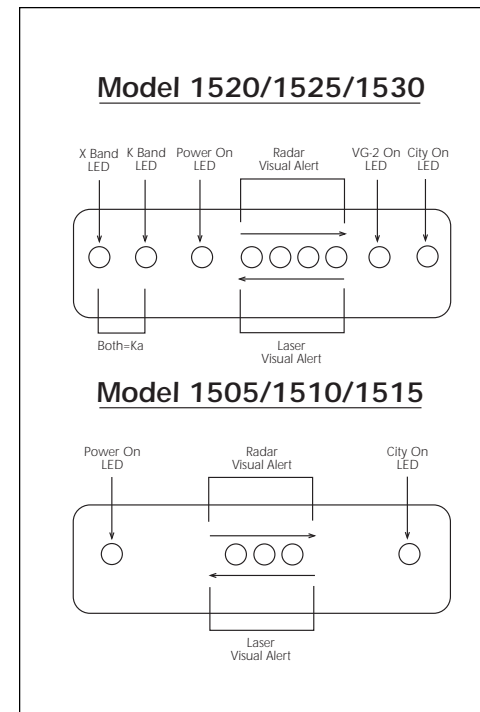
Model 1520/1525/1530

X Band LED

K Band LED

Power On LED

Radar Visual Alert

VG-2 On LED

City On LED

Both=Ka

Laser Visual Alert

Model 1505/1510/1515

Power On LED

Radar Visual Alert

City On LED

Laser Visual Alert